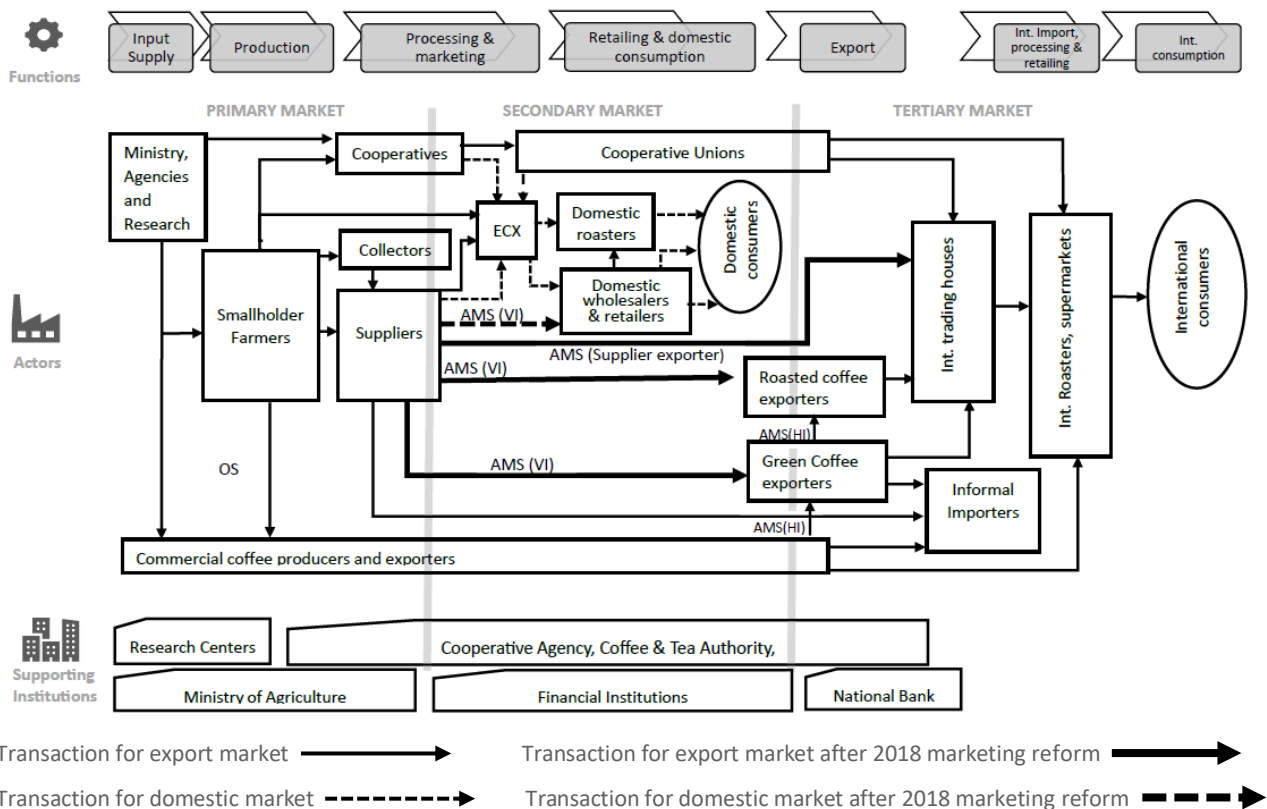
Functions

Input Supply | Production | Processing & marketing | Retailing & domestic consumption | Export | Int. Import, processing & retailing | Int. consumption

PRIMARY MARKET

SECONDARY MARKET

TERTIARY MARKET

Actors

Ministry, Agencies and Research

Cooperatives

Cooperative Unions

ECX

Domestic roasters

Domestic consumers

Collectors

Domestic wholesalers & retailers

Smallholder Farmers

Suppliers

AMS (VI)

AMS (Supplier exporter)

AMS (VI)

Roasted coffee exporters

Int. trading houses

Int. Roasters, supermarkets

International consumers

AMS(HI)

OS

AMS (VI)

Green Coffee exporters

Informal Importers

AMS(HI)

Commercial coffee producers and exporters

Supporting Institutions

Research Centers

Cooperative Agency, Coffee & Tea Authority,

Ministry of Agriculture

Financial Institutions

National Bank

Transaction for export market

Transaction for export market after 2018 marketing reform

Transaction for domestic market

Transaction for domestic market after 2018 marketing reform